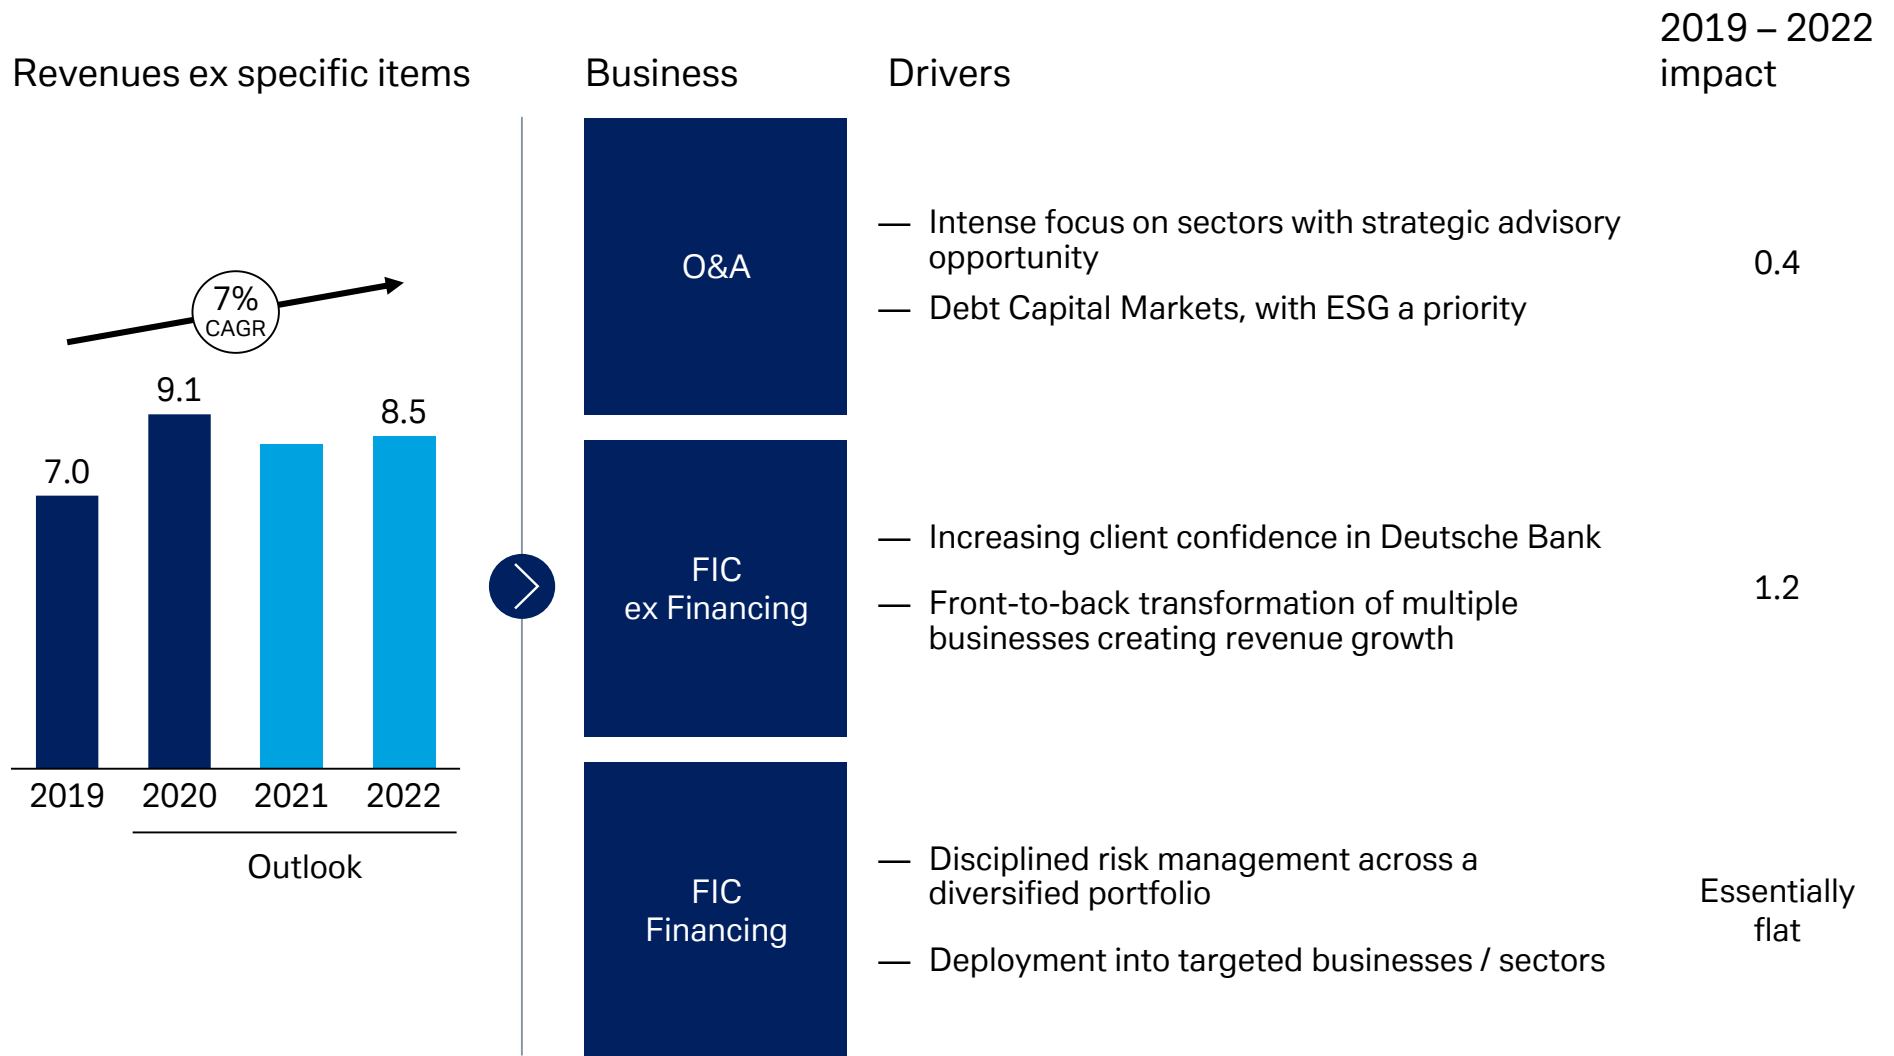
Revenues ex specific items

7%
CAGR

| 2019 | 2020 | 2021 | 2022 |
|---|---|---|---|
| 7.0 | 9.1 | | 8.5 |

Outlook

Business

Drivers

2019 – 2022 impact

O&A

— Intense focus on sectors with strategic advisory opportunity

— Debt Capital Markets, with ESG a priority

0.4

FIC ex Financing

— Increasing client confidence in Deutsche Bank

— Front-to-back transformation of multiple businesses creating revenue growth

1.2

FIC Financing

— Disciplined risk management across a diversified portfolio

— Deployment into targeted businesses / sectors

Essentially flat